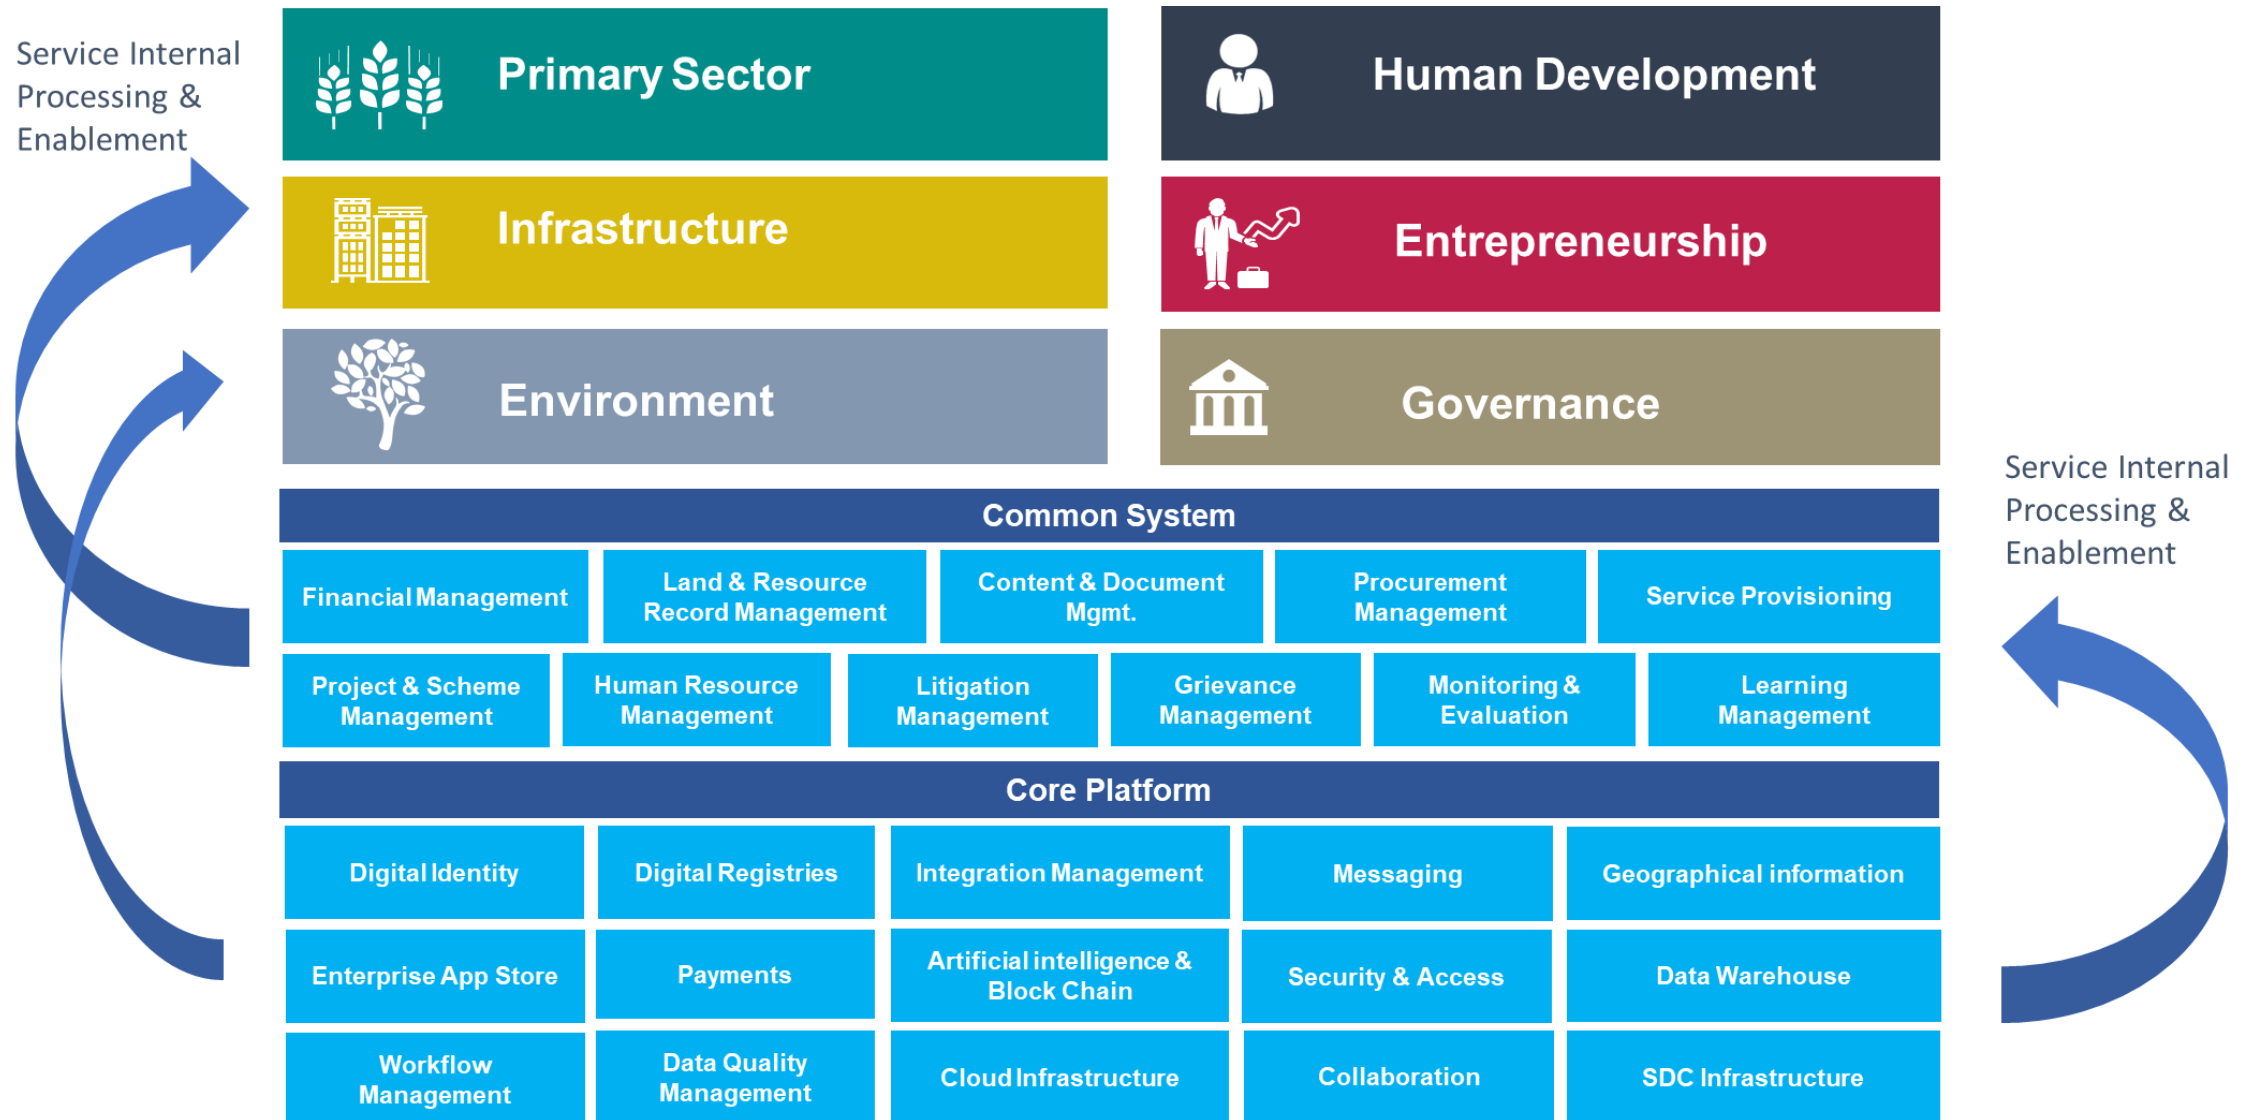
Service Internal Processing & Enablement

Primary Sector

Human Development

Infrastructure

Entrepreneurship

Environment

Governance

Service Internal Processing & Enablement

Common System

| Financial Management | Land & Resource Record Management | Content & Document Mgmt. | Procurement Management | Service Provisioning |
|---|---|---|---|---|
| Project & Scheme Management | Human Resource Management | Litigation Management | Grievance Management | Monitoring & Evaluation | Learning Management |

Core Platform

| Digital Identity | Digital Registries | Integration Management | Messaging | Geographical information |
|---|---|---|---|---|
| Enterprise App Store | Payments | Artificial intelligence & Block Chain | Security & Access | Data Warehouse |
| Workflow Management | Data Quality Management | Cloud Infrastructure | Collaboration | SDC Infrastructure |